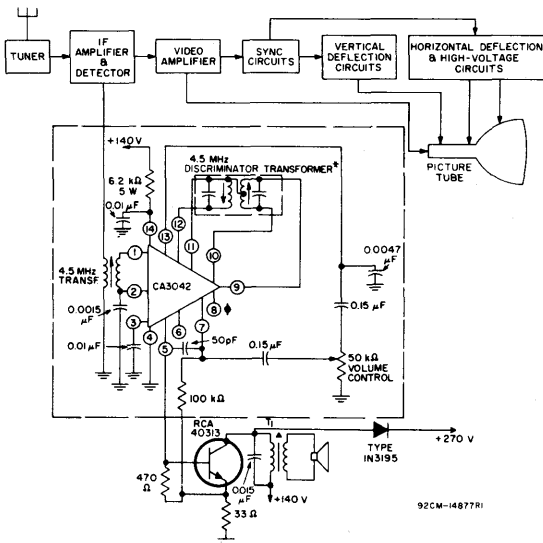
TUNER

IF AMPLIFIER & DETECTOR

VIDEO AMPLIFIER

SYNC CIRCUITS

VERTICAL DEFLECTION CIRCUITS

HORIZONTAL DEFLECTION & HIGH-VOLTAGE CIRCUITS

PICTURE TUBE

+140 V

6.2 kΩ 5 W

0.01 μF

4.5 MHz DISCRIMINATOR TRANSFORMER*

14 13 12 11 10

1

2

3

4 5 6 7 8 9

4.5 MHz TRANSF

CA3042

0.0015 μF

0.01 μF

50 pF

0.15 μF

0.0047 μF

0.15 μF

50 kΩ VOLUME CONTROL

100 kΩ

RCA 40313

T1

TYPE 1N3195

+270 V

470 Ω

0.015 μF

+140 V

33 Ω

92CM-14877R1